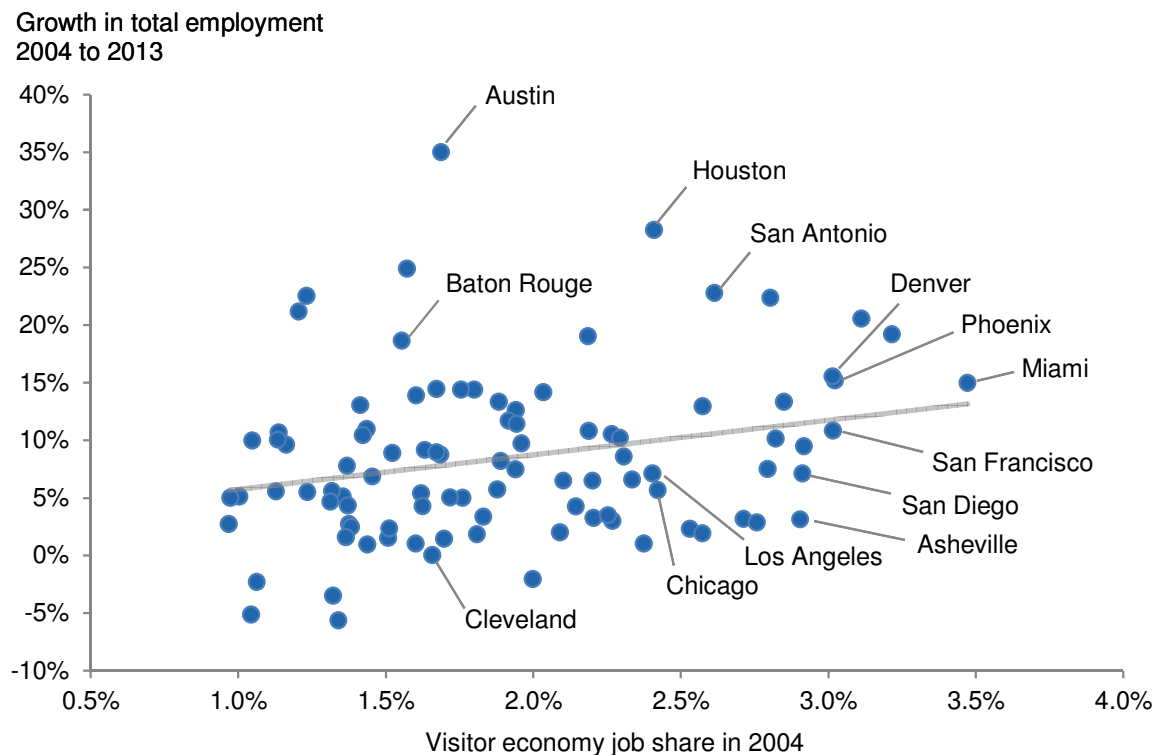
Growth in total employment
2004 to 2013

40%
35%
30%
25%
20%
15%
10%
5%
0%
-5%
-10%

Austin
Houston
San Antonio
Baton Rouge
Denver
Phoenix
Miami
San Francisco
San Diego
Asheville
Los Angeles
Chicago
Cleveland

0.5%
1.0%
1.5%
2.0%
2.5%
3.0%
3.5%
4.0%

Visitor economy job share in 2004